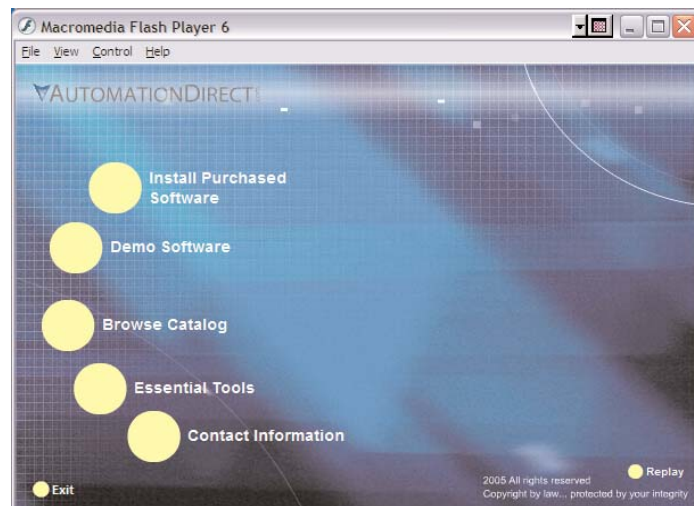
Macromedia Flash Player 6

File View Control Help

AUTOMATIONDIRECT

Install Purchased Software

Demo Software

Browse Catalog

Essential Tools

Contact Information

Replay

2005 All rights reserved
Copyright by law... protected by your integrity

Exit